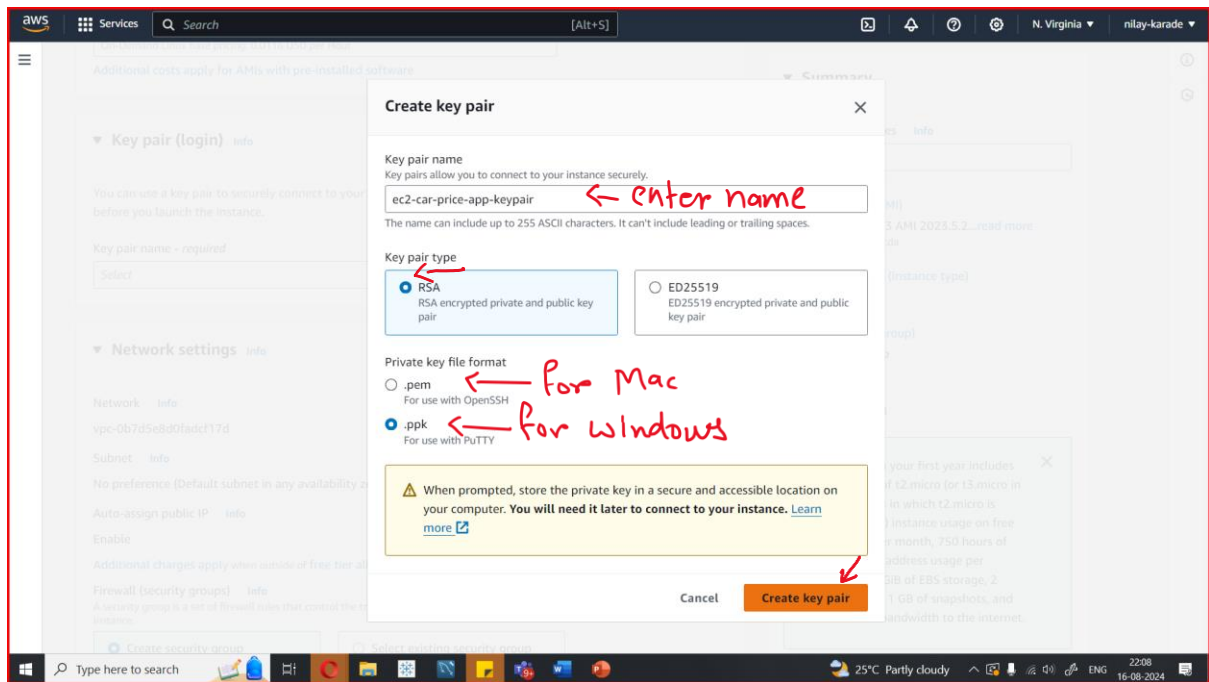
aws Services Search [Alt+S] N. Virginia ▼ nilay-karade ▼

Additional costs apply for AMIs with pre-installed software

Key pair (login) Info

You can use a key pair to securely connect to your before you launch the instance.

Key pair name - required

Select

Network settings Info

Network Info

vpc-0b7d5e8d0fadcf17d

Subnet Info

No preference (Default subnet in any availability z

Auto-assign public IP Info

Enable

Additional charges apply

Firewall (security groups) Info

Create security group

Select existing security group

Summary

Create key pair

Key pair name

Key pairs allow you to connect to your instance securely.

ec2-car-price-app-keypair ← enter name

The name can include up to 255 ASCII characters. It can't include leading or trailing spaces.

Key pair type

RSA
RSA encrypted private and public key pair

ED25519
ED25519 encrypted private and public key pair

Private key file format

.pem ← for Mac
For use with OpenSSH

.ppk ← for windows
For use with PuTTY

When prompted, store the private key in a secure and accessible location on your computer. **You will need it later to connect to your instance.** Learn more

Cancel Create key pair

Type here to search 25°C Partly cloudy ENG 22:08 16-08-2024